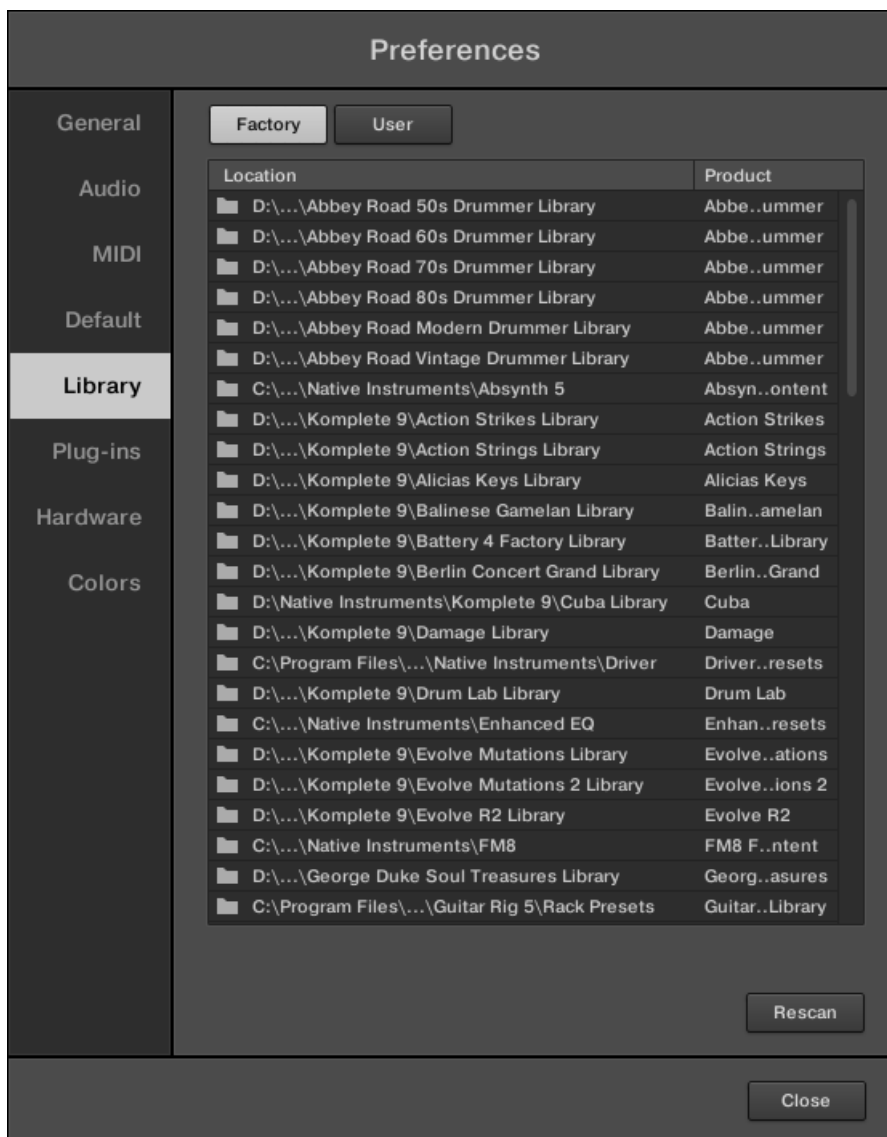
Preferences

General
Audio
MIDI
Default
Library
Plug-ins
Hardware
Colors

Factory
User

| Location | Product |
|---|---|
| D:\...\Abbey Road 50s Drummer Library | Abbe..ummer |
| D:\...\Abbey Road 60s Drummer Library | Abbe..ummer |
| D:\...\Abbey Road 70s Drummer Library | Abbe..ummer |
| D:\...\Abbey Road 80s Drummer Library | Abbe..ummer |
| D:\...\Abbey Road Modern Drummer Library | Abbe..ummer |
| D:\...\Abbey Road Vintage Drummer Library | Abbe..ummer |
| C:\...\Native Instruments\Absynth 5 | Absyn..ontent |
| D:\...\Komplete 9\Action Strikes Library | Action Strikes |
| D:\...\Komplete 9\Action Strings Library | Action Strings |
| D:\...\Komplete 9\Alicias Keys Library | Alicias Keys |
| D:\...\Komplete 9\Balinese Gamelan Library | Balin..amelan |
| D:\...\Komplete 9\Battery 4 Factory Library | Batter..Library |
| D:\...\Komplete 9\Berlin Concert Grand Library | Berlin..Grand |
| D:\Native Instruments\Komplete 9\Cuba Library | Cuba |
| D:\...\Komplete 9\Damage Library | Damage |
| C:\Program Files\...\Native Instruments\Driver | Driver..resets |
| D:\...\Komplete 9\Drum Lab Library | Drum Lab |
| C:\...\Native Instruments\Enhanced EQ | Enhan..resets |
| D:\...\Komplete 9\Evolve Mutations Library | Evolve..ations |
| D:\...\Komplete 9\Evolve Mutations 2 Library | Evolve..ions 2 |
| D:\...\Komplete 9\Evolve R2 Library | Evolve R2 |
| C:\...\Native Instruments\FM8 | FM8 F..ntent |
| D:\...\George Duke Soul Treasures Library | Georg..asures |
| C:\Program Files\...\Guitar Rig 5\Rack Presets | Guitar..Library |

Rescan

Close